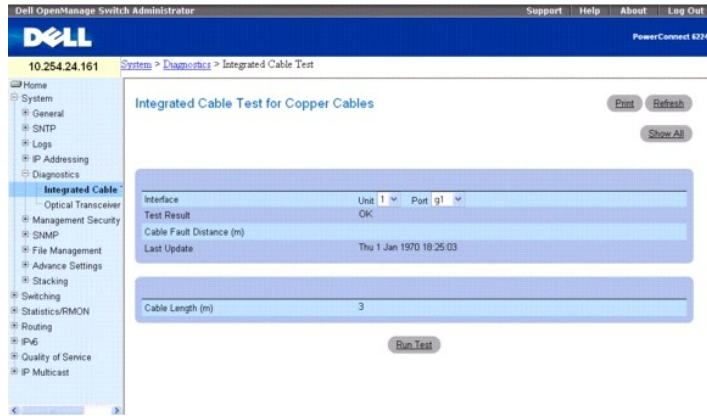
Dell OpenManage Switch Administrator

Support | Help | About | Log Out

DELL

PowerConnect 622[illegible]

10.254.24.161

System > Diagnostics > Integrated Cable Test

Home
System
General
SNTP
Logs
IP Addressing
Diagnostics
Integrated Cable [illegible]
Optical Transceiver
Management Security
SNMP
File Management
Advance Settings
Stacking
Switching
Statistics/RMON
Routing
IPv6
Quality of Service
IP Multicast

Integrated Cable Test for Copper Cables

Print
Refresh
Show All

| | |
|---|---|
| Interface | Unit 1 Port g1 |
| Test Result | OK |
| Cable Fault Distance (m) | |
| Last Update | Thu 1 Jan 1970 18:25:03 |

| | |
|---|---|
| Cable Length (m) | 3 |

Run Test